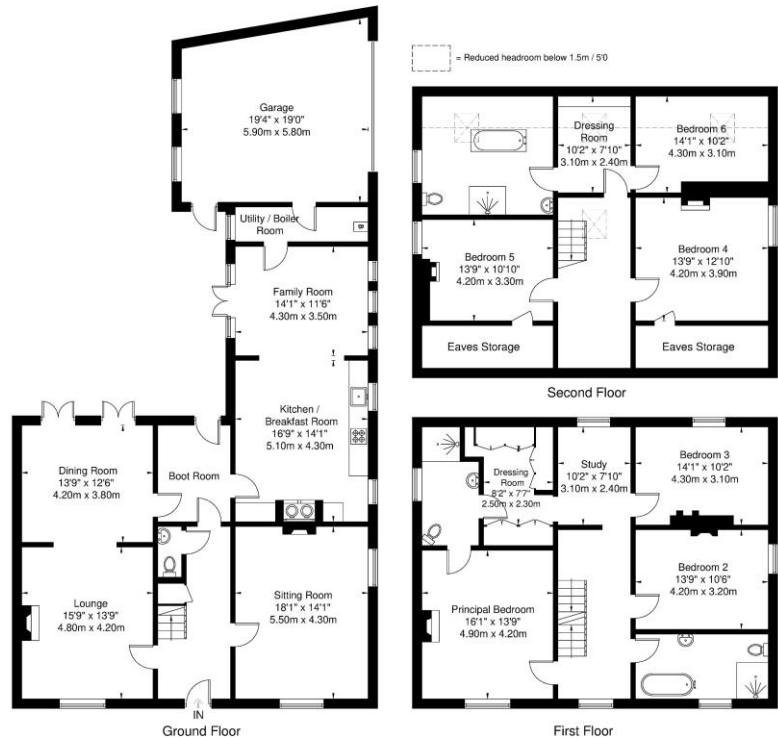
= Reduced headroom below 1.5m / 5'0

Garage
19'4" x 19'0"
5.90m x 5.80m

Utility / Boiler Room

Family Room
14'1" x 11'6"
4.30m x 3.50m

Kitchen / Breakfast Room
16'9" x 14'1"
5.10m x 4.30m

Dining Room
13'9" x 12'6"
4.20m x 3.80m

Boot Room

Lounge
15'9" x 13'9"
4.80m x 4.20m

Sitting Room
18'1" x 14'1"
5.50m x 4.30m

IN

Ground Floor

Dressing Room
10'2" x 7'10"
3.10m x 2.40m

Bedroom 6
14'1" x 10'2"
4.30m x 3.10m

Bedroom 5
13'9" x 10'10"
4.20m x 3.30m

Bedroom 4
13'9" x 12'10"
4.20m x 3.90m

Eaves Storage

Eaves Storage

Second Floor

Dressing Room
8'2" x 7'7"
2.50m x 2.30m

Study
10'2" x 7'10"
3.10m x 2.40m

Bedroom 3
14'1" x 10'2"
4.30m x 3.10m

Bedroom 2
13'9" x 10'6"
4.20m x 3.20m

Principal Bedroom
16'1" x 13'9"
4.90m x 4.20m

First Floor